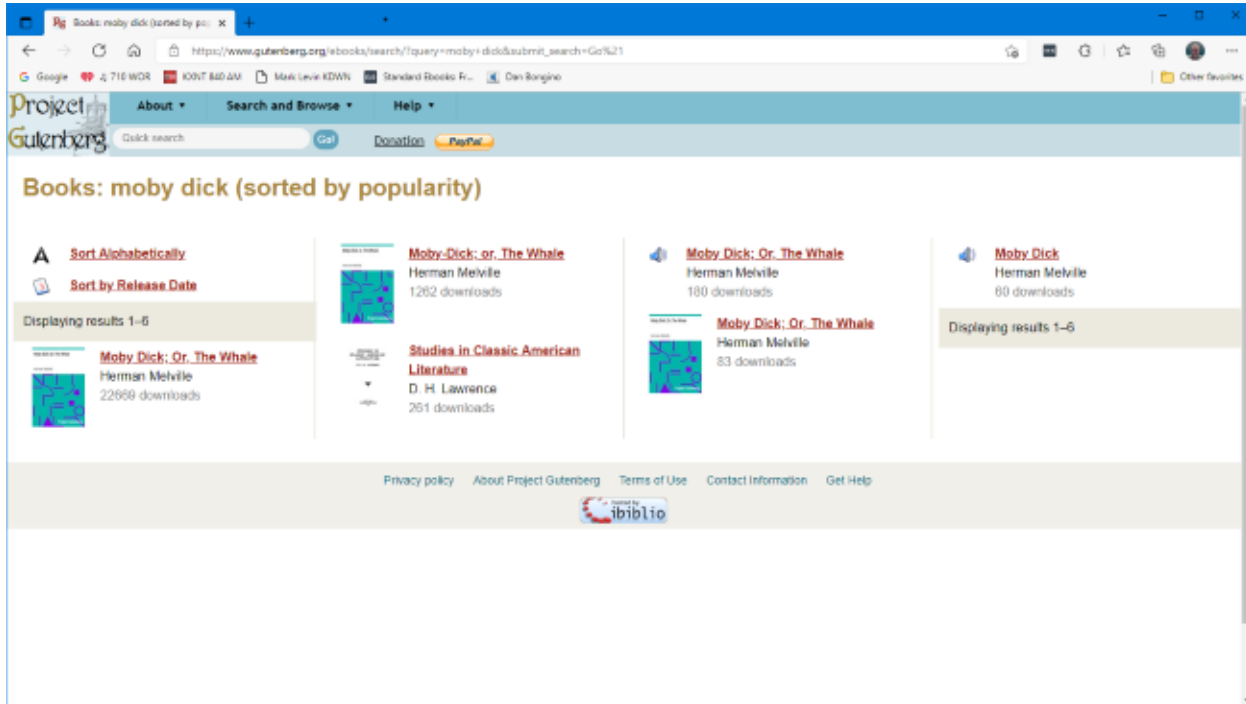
Books: moby dick (sorted by po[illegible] ×

https://www.gutenberg.org/ebooks/search/?query=moby+dick&submit_search=Go%21

Google  710 WOR  KXNT 840 AM  Mark Levin KDWN  Standard Ebooks Fr...  Dan Bongino  Other favorites

Project Gutenberg

About ▾  Search and Browse ▾  Help ▾

Quick search  Go!  Donation  PayPal

Books: moby dick (sorted by popularity)

Sort Alphabetically

Sort by Release Date

Displaying results 1–6

Moby Dick; Or, The Whale
Herman Melville
22669 downloads

Moby-Dick; or, The Whale
Herman Melville
1262 downloads

Studies in Classic American Literature
D. H. Lawrence
261 downloads

Moby Dick; Or, The Whale
Herman Melville
180 downloads

Moby Dick; Or, The Whale
Herman Melville
83 downloads

Moby Dick
Herman Melville
60 downloads

Displaying results 1–6

Privacy policy  About Project Gutenberg  Terms of Use  Contact Information  Get Help

ibiblio